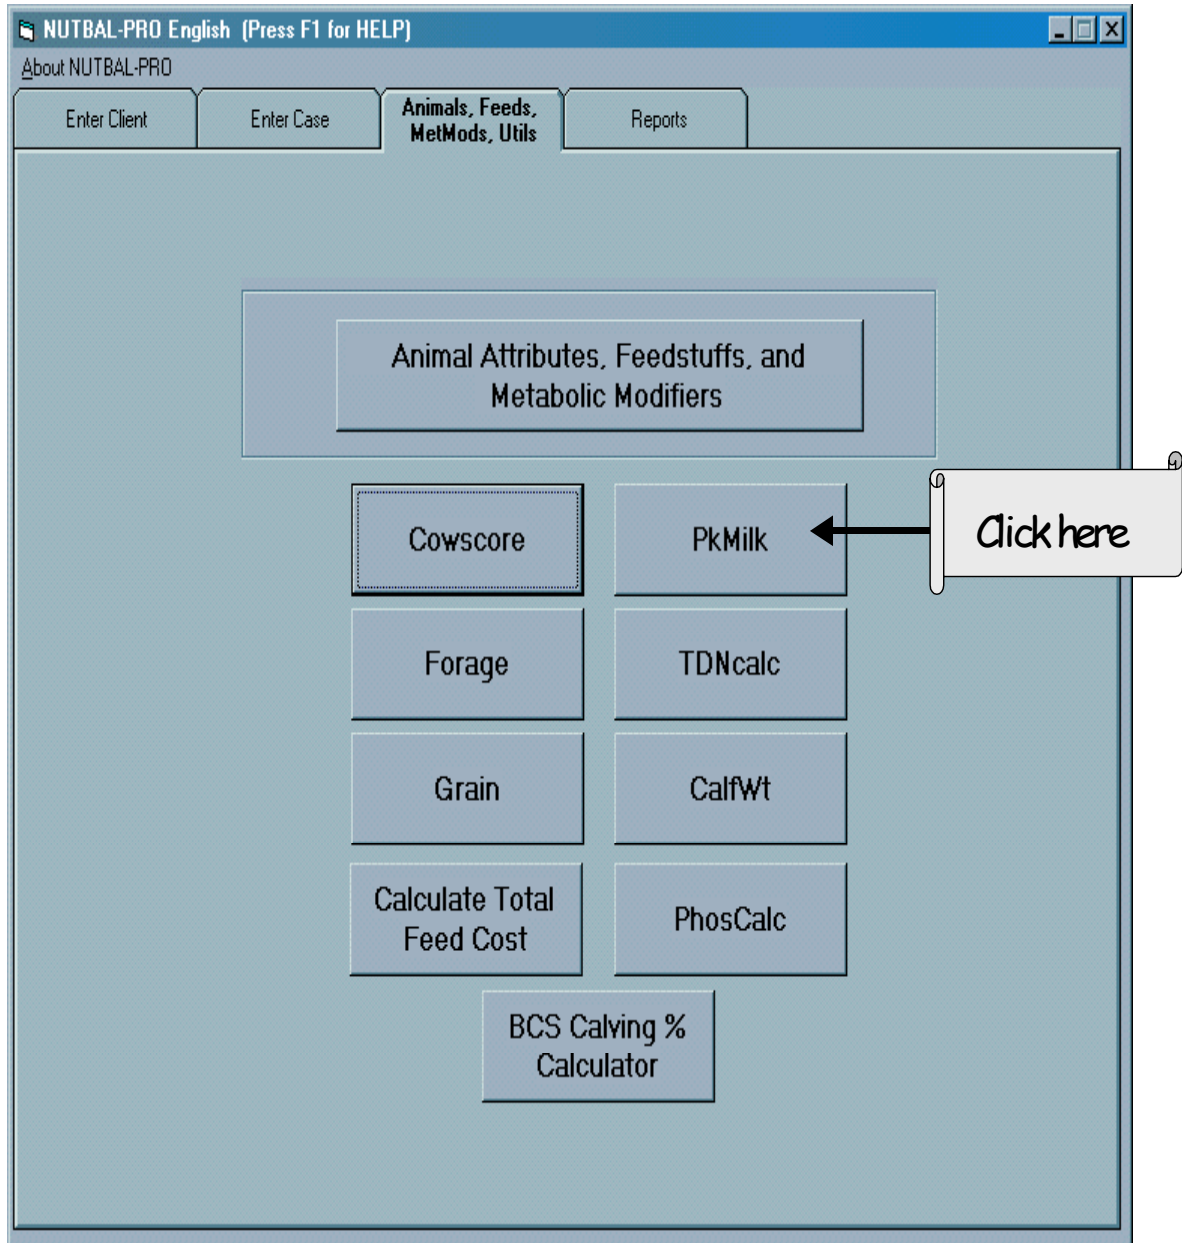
NUTBAL-PRO English (Press F1 for HELP)

About NUTBAL-PRO

Enter Client

Enter Case

Animals, Feeds, MetMods, Utils

Reports

Animal Attributes, Feedstuffs, and Metabolic Modifiers

Cowscore

PkMilk

Click here

Forage

TDNcalc

Grain

CalfWt

Calculate Total Feed Cost

PhosCalc

BCS Calving % Calculator